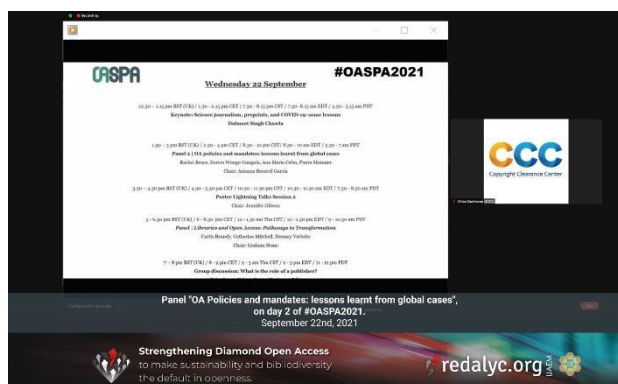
Recording

OASPA

#OASPA2021

Wednesday 22 September

12.30 – 1.15 pm BST (UK) / 1.30 – 2.15 pm CEST / 7.30 - 8.15 pm CST / 7.30 - 8.15 am EDT / 4.30 - 5.15 am PDT
Keynote: Science journalism, preprints, and COVID-19: some lessons
Dalmeet Singh Chawla

1.30 – 3 pm BST (UK) / 2.30 – 4 pm CEST / 8.30 - 10 pm CST / 8.30 – 10 am EDT / 5.30 - 7 am PDT
Panel 1 | OA policies and mandates: lessons learnt from global cases
Rachel Bruce, Enrico Nonaga Gangolo, Ana María Cetto, Pierre Mounier
Chair: Arianna Becerril García

3.30 – 4.30 pm BST (UK) / 4.30 – 5.30 pm CEST / 10.30 - 11.30 pm CST / 10.30 - 11.30 am EDT / 7.30 - 8.30 am PDT
Poster Lightning Talks Session 2
Chair: Jennifer Gibson

5 – 6.30 pm BST (UK) / 6 - 7.30 pm CEST / 12 – 1.30 am The CST / 12 – 1.30 pm EDT / 9 – 10.30 am PDT
Panel | Libraries and Open Access: Pathways to Transformation
Curtis Brundy, Catherine Mitchell, Demmy Verbeke
Chair: Graham Stone

7 – 8 pm BST (UK) / 8 – 9 pm CEST / 2 - 3 am The CST / 2 - 3 pm EDT / 11 – 12 pm PDT
Group discussion: What is the role of a publisher?

CCC
Copyright Clearance Center

Panel "OA Policies and mandates: lessons learnt from global cases", on day 2 of #OASPA2021.
September 22nd, 2021

Strengthening Diamond Open Access
to make sustainability and bibliodiversity
the default in openness.

redalyc.org
UAEM